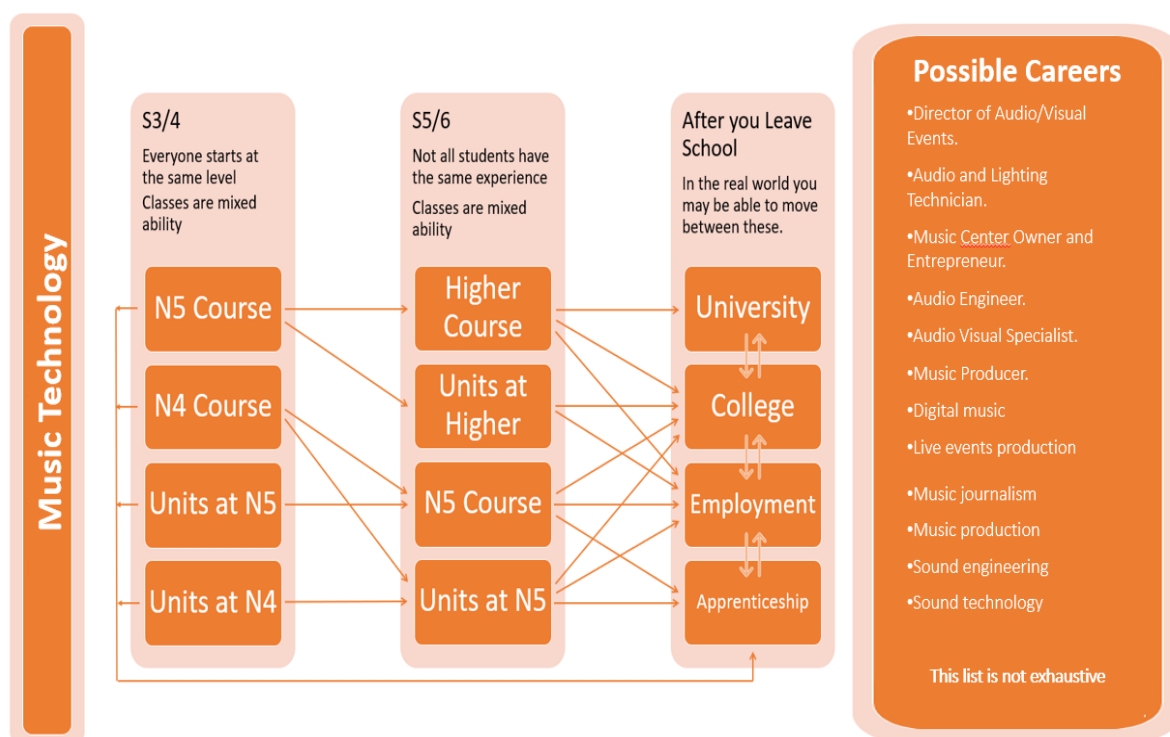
Music Technology

S3/4
Everyone starts at the same level
Classes are mixed ability

N5 Course
N4 Course
Units at N5
Units at N4

S5/6
Not all students have the same experience
Classes are mixed ability

Higher Course
Units at Higher
N5 Course
Units at N5

After you Leave School
In the real world you may be able to move between these.

University
College
Employment
Apprenticeship

Possible Careers
•Director of Audio/Visual Events.
•Audio and Lighting Technician.
•Music Center Owner and Entrepreneur.
•Audio Engineer.
•Audio Visual Specialist.
•Music Producer.
•Digital music
•Live events production
•Music journalism
•Music production
•Sound engineering
•Sound technology

This list is not exhaustive